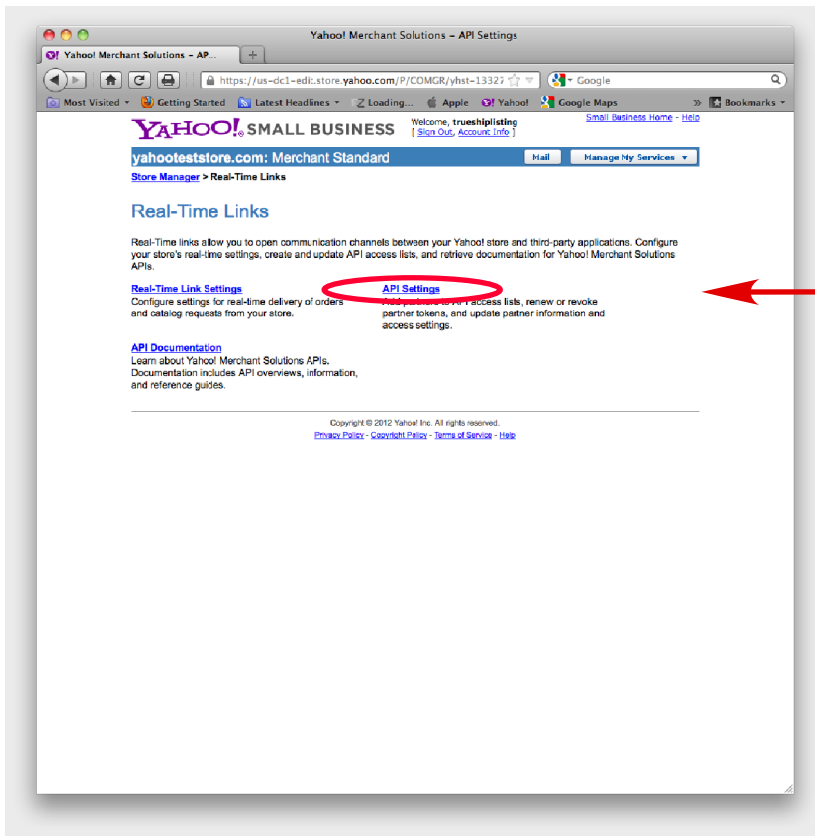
Yahoo! Merchant Solutions – API Settings

Yahoo! Merchant Solutions – AP...

https://us-dc1-edit.store.yahoo.com/P/COMGR/yhst-13327

Google

Most Visited Getting Started Latest Headlines Loading... Apple Yahoo! Google Maps Bookmarks

YAHOO! SMALL BUSINESS

Welcome, trueshiplisting
[ Sign Out, Account Info ]

Small Business Home - Help

yahooteststore.com: Merchant Standard

Mail Manage My Services

Store Manager > Real-Time Links

Real-Time Links

Real-Time links allow you to open communication channels between your Yahoo! store and third-party applications. Configure your store's real-time settings, create and update API access lists, and retrieve documentation for Yahoo! Merchant Solutions APIs.

Real-Time Link Settings
Configure settings for real-time delivery of orders and catalog requests from your store.

API Settings
Add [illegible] to API access lists, renew or revoke partner tokens, and update partner information and access settings.

API Documentation
Learn about Yahoo! Merchant Solutions APIs. Documentation includes API overviews, information, and reference guides.

Copyright © 2012 Yahoo! Inc. All rights reserved.
Privacy Policy - Copyright Policy - Terms of Service - Help